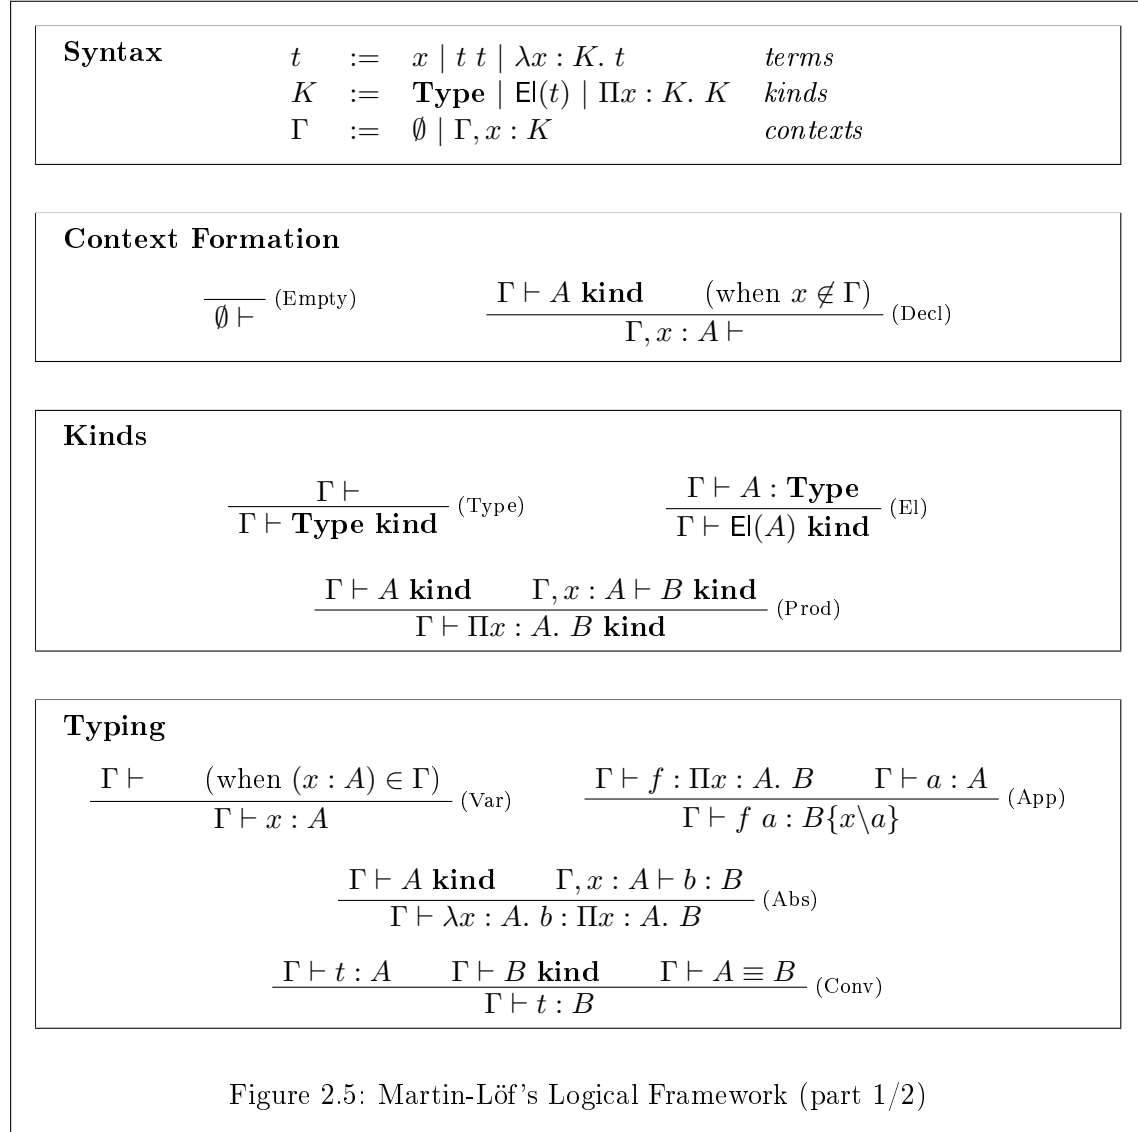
**Syntax**

| | | | |
|---|---|---|---|
| $t$ | $:=$ | $x \mid t\ t \mid \lambda x : K.\ t$ | *terms* |
| $K$ | $:=$ | $\mathbf{Type} \mid \mathsf{El}(t) \mid \Pi x : K.\ K$ | *kinds* |
| $\Gamma$ | $:=$ | $\emptyset \mid \Gamma, x : K$ | *contexts* |

**Context Formation**

$\frac{}{\emptyset \vdash}$ (Empty)

$\frac{\Gamma \vdash A\ \mathbf{kind} \qquad (\text{when } x \notin \Gamma)}{\Gamma, x : A \vdash}$ (Decl)

**Kinds**

$\frac{\Gamma \vdash}{\Gamma \vdash \mathbf{Type}\ \mathbf{kind}}$ (Type)

$\frac{\Gamma \vdash A : \mathbf{Type}}{\Gamma \vdash \mathsf{El}(A)\ \mathbf{kind}}$ (El)

$\frac{\Gamma \vdash A\ \mathbf{kind} \qquad \Gamma, x : A \vdash B\ \mathbf{kind}}{\Gamma \vdash \Pi x : A.\ B\ \mathbf{kind}}$ (Prod)

**Typing**

$\frac{\Gamma \vdash \qquad (\text{when } (x : A) \in \Gamma)}{\Gamma \vdash x : A}$ (Var)

$\frac{\Gamma \vdash f : \Pi x : A.\ B \qquad \Gamma \vdash a : A}{\Gamma \vdash f\ a : B\{x \backslash a\}}$ (App)

$\frac{\Gamma \vdash A\ \mathbf{kind} \qquad \Gamma, x : A \vdash b : B}{\Gamma \vdash \lambda x : A.\ b : \Pi x : A.\ B}$ (Abs)

$\frac{\Gamma \vdash t : A \qquad \Gamma \vdash B\ \mathbf{kind} \qquad \Gamma \vdash A \equiv B}{\Gamma \vdash t : B}$ (Conv)

Figure 2.5: Martin-Löf's Logical Framework (part 1/2)